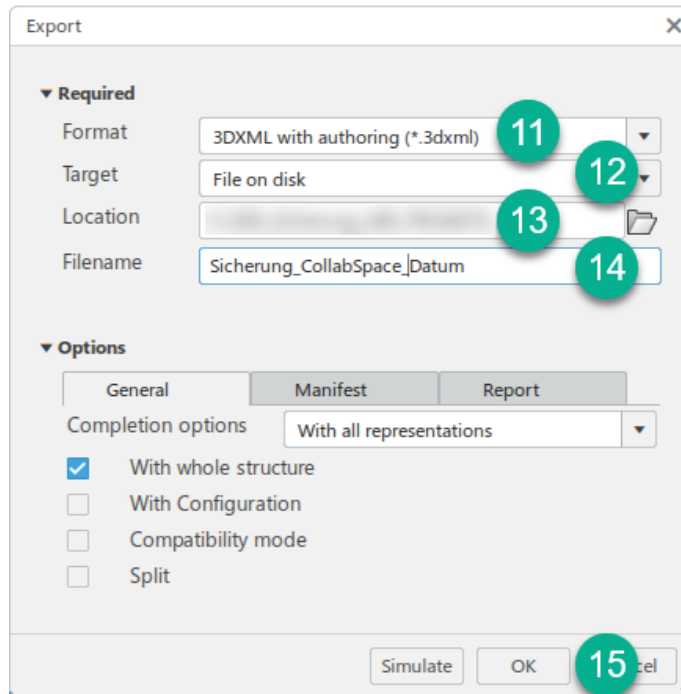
Export

▾ Required

Format 3DXML with authoring (*.3dxml) 11

Target File on disk 12

Location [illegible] 13

Filename Sicherung_CollabSpace_Datum 14

▾ Options

General Manifest Report

Completion options With all representations

With whole structure

With Configuration

Compatibility mode

Split

Simulate OK 15 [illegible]cel